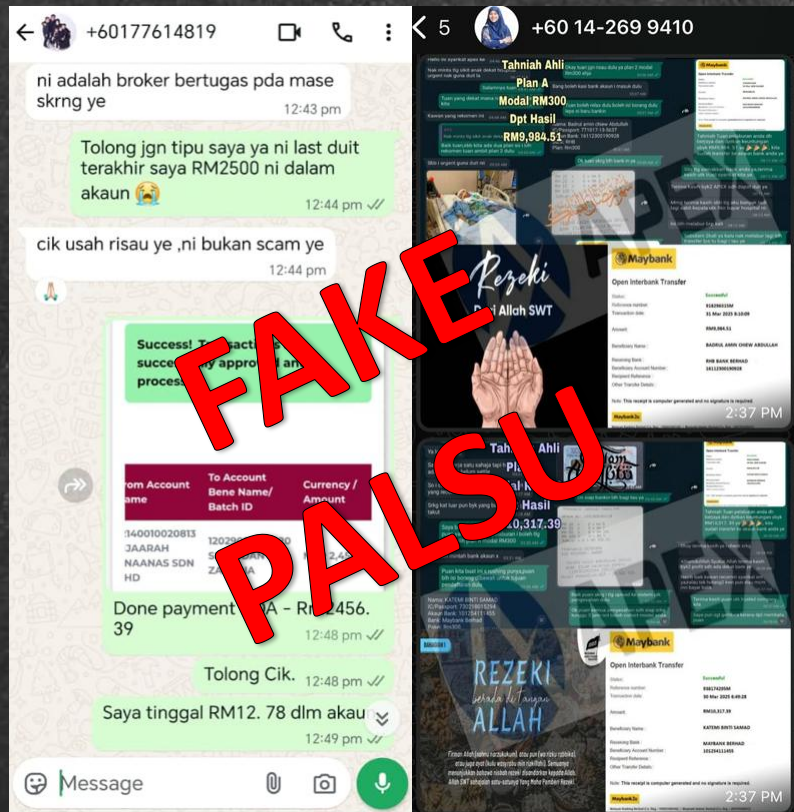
+60177614819

ni adalah broker bertugas pda mase skrng ye
12:43 pm

Tolong jgn tipu saya ya ni last duit terakhir saya RM2500 ni dalam akaun 😭
12:44 pm

cik usah risau ye ,ni bukan scam ye
12:44 pm

🙏

Success! T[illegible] succe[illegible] approv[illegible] proces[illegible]

| rom Account ame | To Account Bene Name/ Batch ID | Currency / Amount |
|---|---|---|
| 140010020813 JAARAH NAANAS SDN HD | 12029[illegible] S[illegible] ZA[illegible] | RM2,45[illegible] |

Done payment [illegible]A - RM2456. 39
12:48 pm

Tolong Cik.
12:48 pm

Saya tinggal RM12. 78 dlm akaun
12:49 pm

Message

5 +60 14-269 9410

Tahniah Ahli Plan A Modal RM300 Dpt Hasil RM9,984.51

Rezeki Dari Allah SWT

Maybank
Open Interbank Transfer
Successful
31 Mar 2025
RM9,984.51
BADRUL AMIN CHEW ABDULLAH
RHB BANK BERHAD
Note: This receipt is computer generated and no signature is required.
2:37 PM

Tahniah Ahli Plan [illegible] Hasil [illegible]10,317.39

Maybank
Open Interbank Transfer
Successful
30 Mar 2025
RM10,317.39
KATEMI BINTI SAMAD
MAYBANK BERHAD
Note: This receipt is computer generated and no signature is required.

REZEKI berada di tangan ALLAH
2:37 PM

FAKE
PALSU